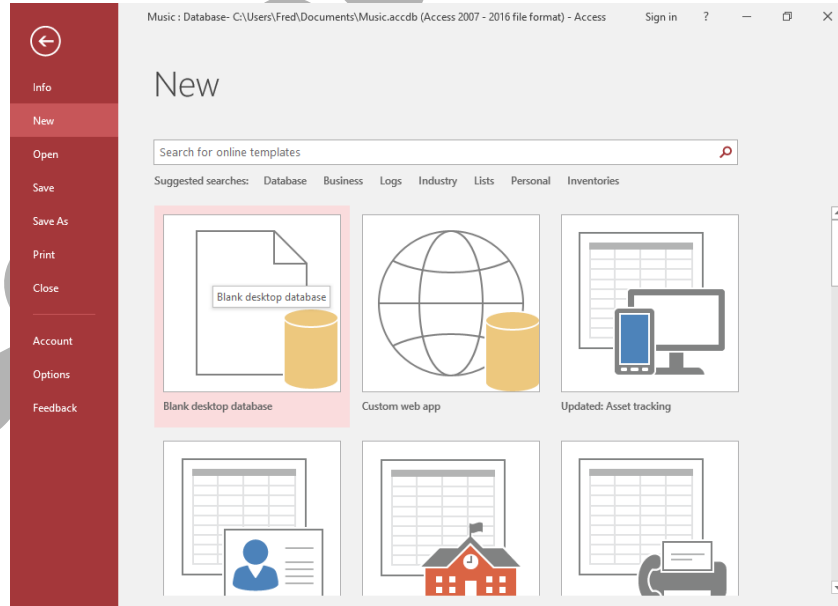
Music : Database- C:\Users\Fred\Documents\Music.accdb (Access 2007 - 2016 file format) - Access Sign in ?

Info
New
Open
Save
Save As
Print
Close
Account
Options
Feedback

New

Search for online templates

Suggested searches: Database Business Logs Industry Lists Personal Inventories

Blank desktop database

Blank desktop database

Custom web app

Updated: Asset tracking